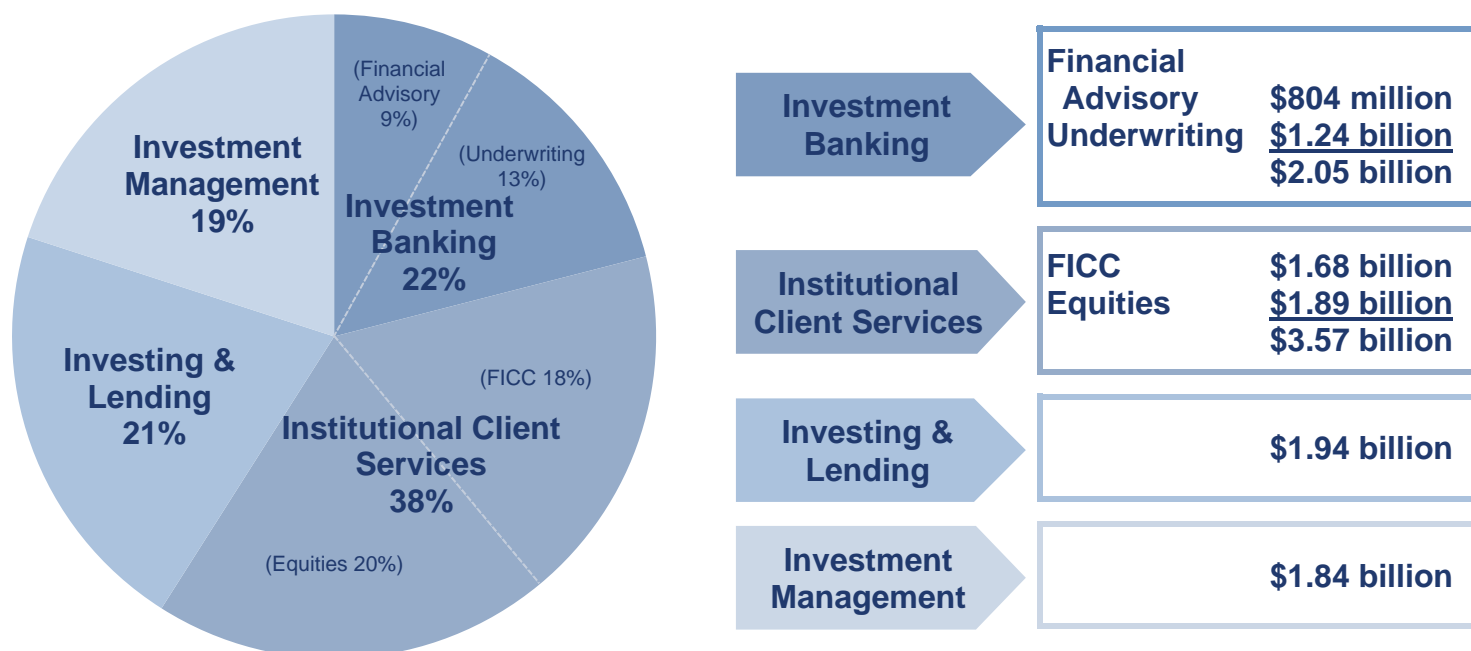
Investment Management 19%

(Financial Advisory 9%)

(Underwriting 13%)

Investment Banking 22%

(FICC 18%)

Investing & Lending 21%

Institutional Client Services 38%

(Equities 20%)

Investment Banking

Financial Advisory $804 million
Underwriting $1.24 billion
$2.05 billion

Institutional Client Services

FICC $1.68 billion
Equities $1.89 billion
$3.57 billion

Investing & Lending

$1.94 billion

Investment Management

$1.84 billion